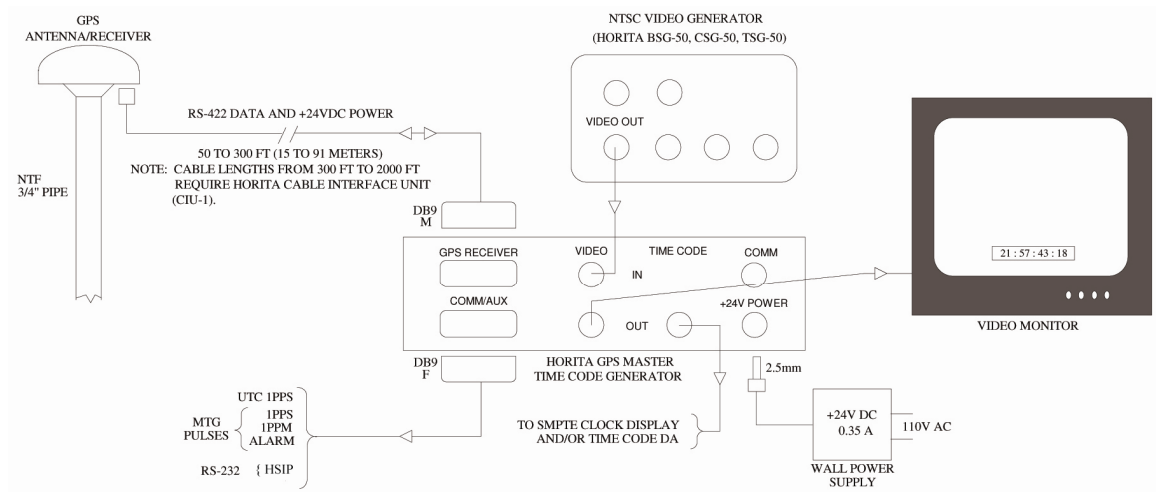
GPS
ANTENNA/RECEIVER

NTF
3/4" PIPE

RS-422 DATA AND +24VDC POWER

50 TO 300 FT (15 TO 91 METERS)
NOTE: CABLE LENGTHS FROM 300 FT TO 2000 FT REQUIRE HORITA CABLE INTERFACE UNIT (CIU-1).

NTSC VIDEO GENERATOR
(HORITA BSG-50, CSG-50, TSG-50)

VIDEO OUT

DB9
M

GPS RECEIVER

VIDEO

IN

TIME CODE

COMM

COMM/AUX

OUT

+24V POWER

HORITA GPS MASTER
TIME CODE GENERATOR

DB9
F

21 : 57 : 43 : 18

VIDEO MONITOR

2.5mm

+24V DC
0.35 A

110V AC

WALL POWER
SUPPLY

TO SMPTE CLOCK DISPLAY
AND/OR TIME CODE DA

UTC 1PPS

MTG
PULSES

1PPS
1PPM
ALARM

RS-232 { HSIP